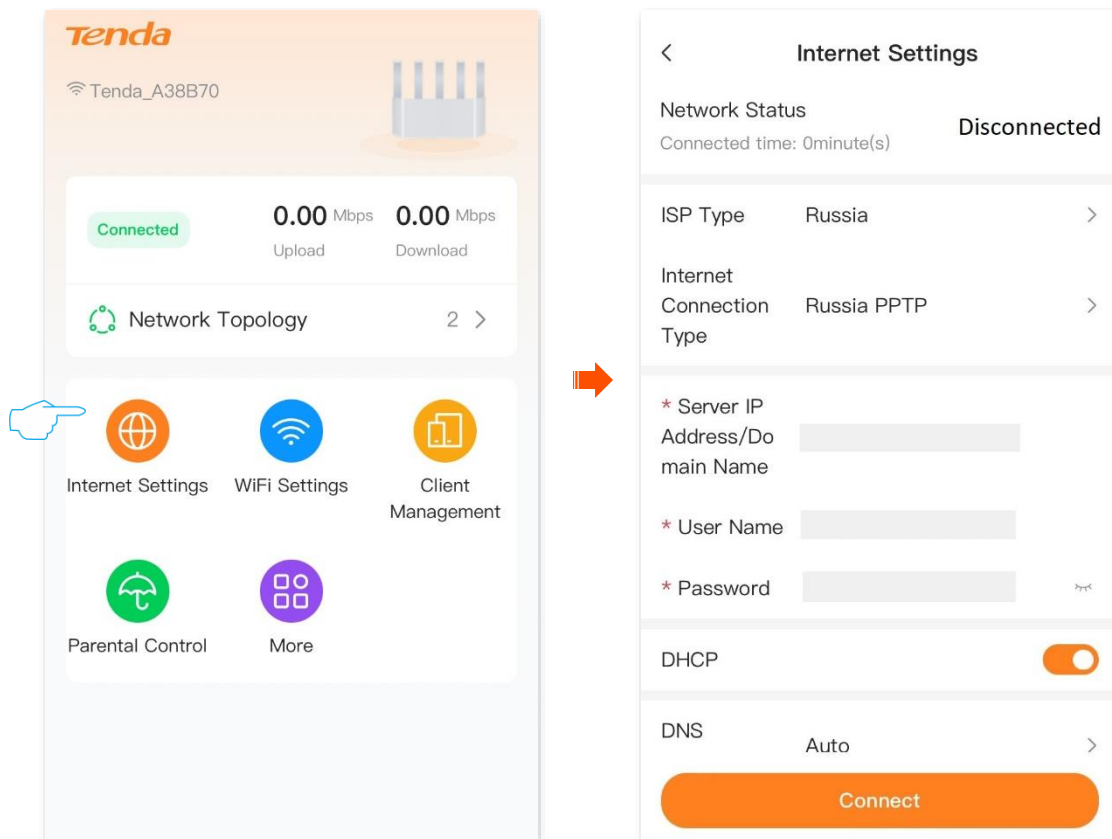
Tenda

Tenda_A38B70

Connected

0.00 Mbps
Upload

0.00 Mbps
Download

Network Topology 2 >

Internet Settings

WiFi Settings

Client Management

Parental Control

More

<

Internet Settings

Network Status
Connected time: 0minute(s)

Disconnected

ISP Type Russia >

Internet Connection Type Russia PPTP >

* Server IP Address/Domain Name

* User Name

* Password

DHCP

DNS Auto >

Connect